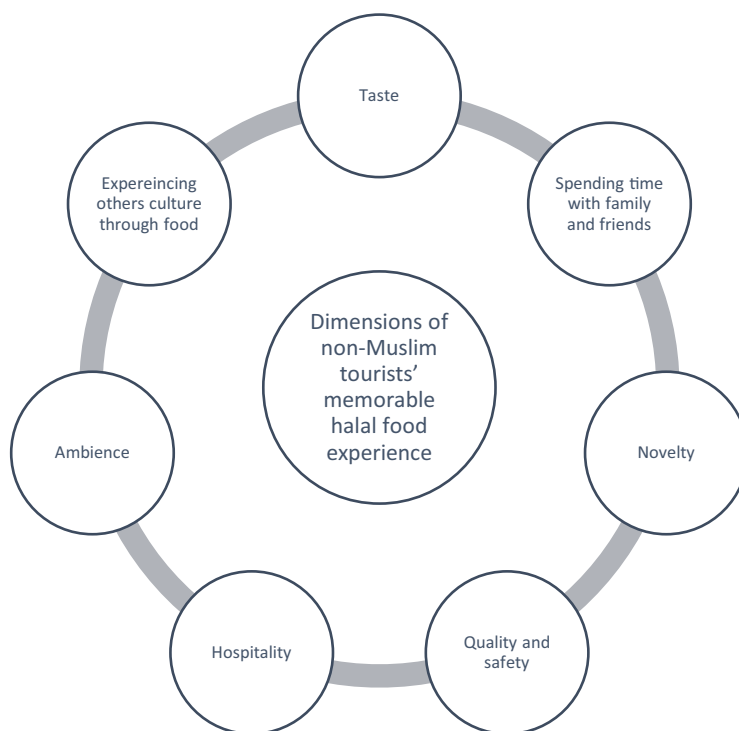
Taste

Spending time with family and friends

Novelty

Quality and safety

Hospitality

Ambience

Expereincing others culture through food

Dimensions of non-Muslim tourists' memorable halal food experience